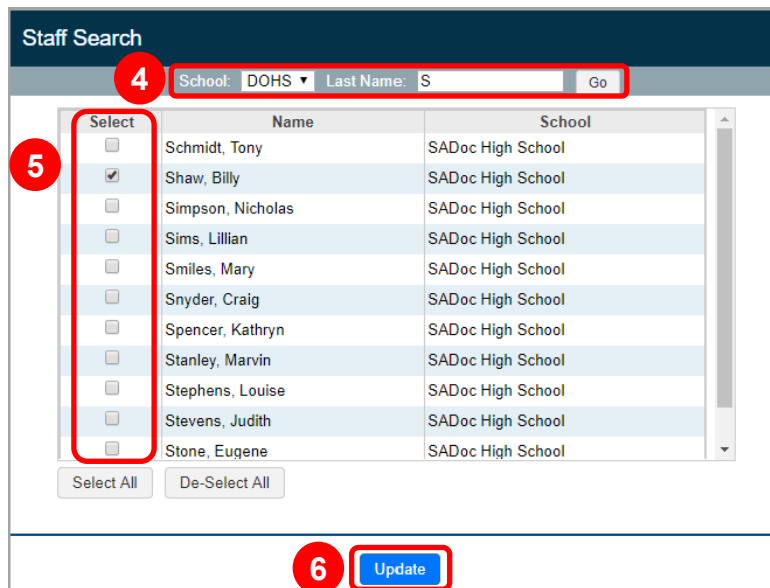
Staff Search

4

School: DOHS ▾ Last Name: S Go

5

| Select | Name | School |
|---|---|---|
| ☐ | Schmidt, Tony | SADoc High School |
| ☑ | Shaw, Billy | SADoc High School |
| ☐ | Simpson, Nicholas | SADoc High School |
| ☐ | Sims, Lillian | SADoc High School |
| ☐ | Smiles, Mary | SADoc High School |
| ☐ | Snyder, Craig | SADoc High School |
| ☐ | Spencer, Kathryn | SADoc High School |
| ☐ | Stanley, Marvin | SADoc High School |
| ☐ | Stephens, Louise | SADoc High School |
| ☐ | Stevens, Judith | SADoc High School |
| ☐ | Stone, Eugene | SADoc High School |

Select All De-Select All

6

Update